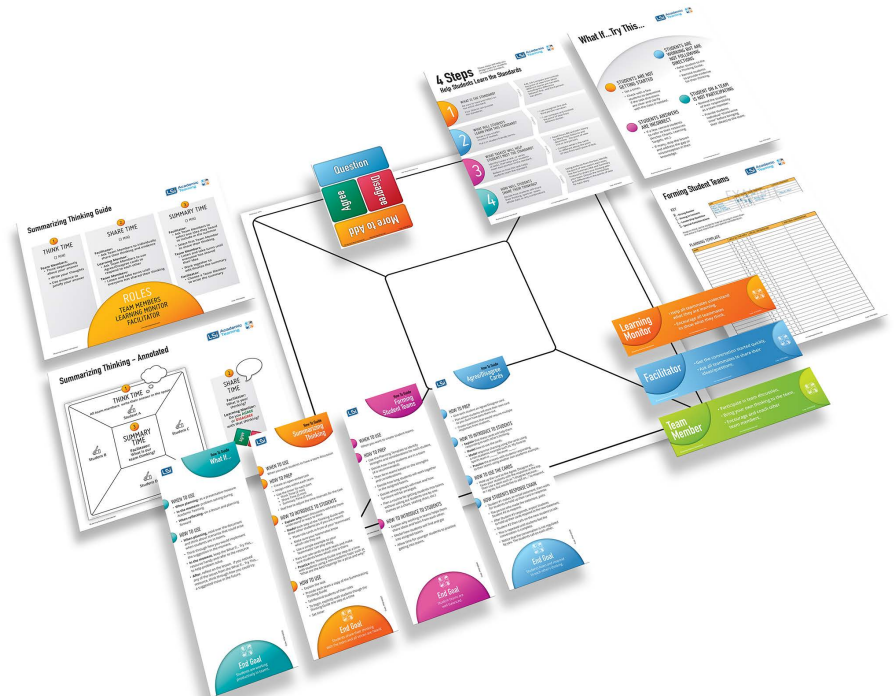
4 Steps
Help Students Learn the Standards

What If... Try This...

STUDENTS ARE NOT GETTING STARTED

STUDENTS ARE WORKING BUT ARE NOT FOLLOWING DIRECTIONS

STUDENTS ANSWERS ARE INCORRECT

STUDENT ON A TEAM IS NOT PARTICIPATING

Forming Student Teams

Question
Agree
Disagree
More to Add

Summarizing Thinking Guide

THINK TIME
SHARE TIME
SUMMARY TIME

ROLES
TEAM MEMBERS
LEARNING MONITOR
FACILITATOR

Summarizing Thinking – Annotated

THINK TIME

SUMMARY TIME

SHARE TIME

Student A
Student B
Student C

Learning Monitor

Facilitator

Team Member

What If...

Summarizing Thinking

Forming Student Teams

Agree/Disagree Cards

WHEN TO USE
HOW TO PREP
HOW TO INTRODUCE TO STUDENTS
HOW TO USE

End Goal
End Goal
End Goal
End Goal